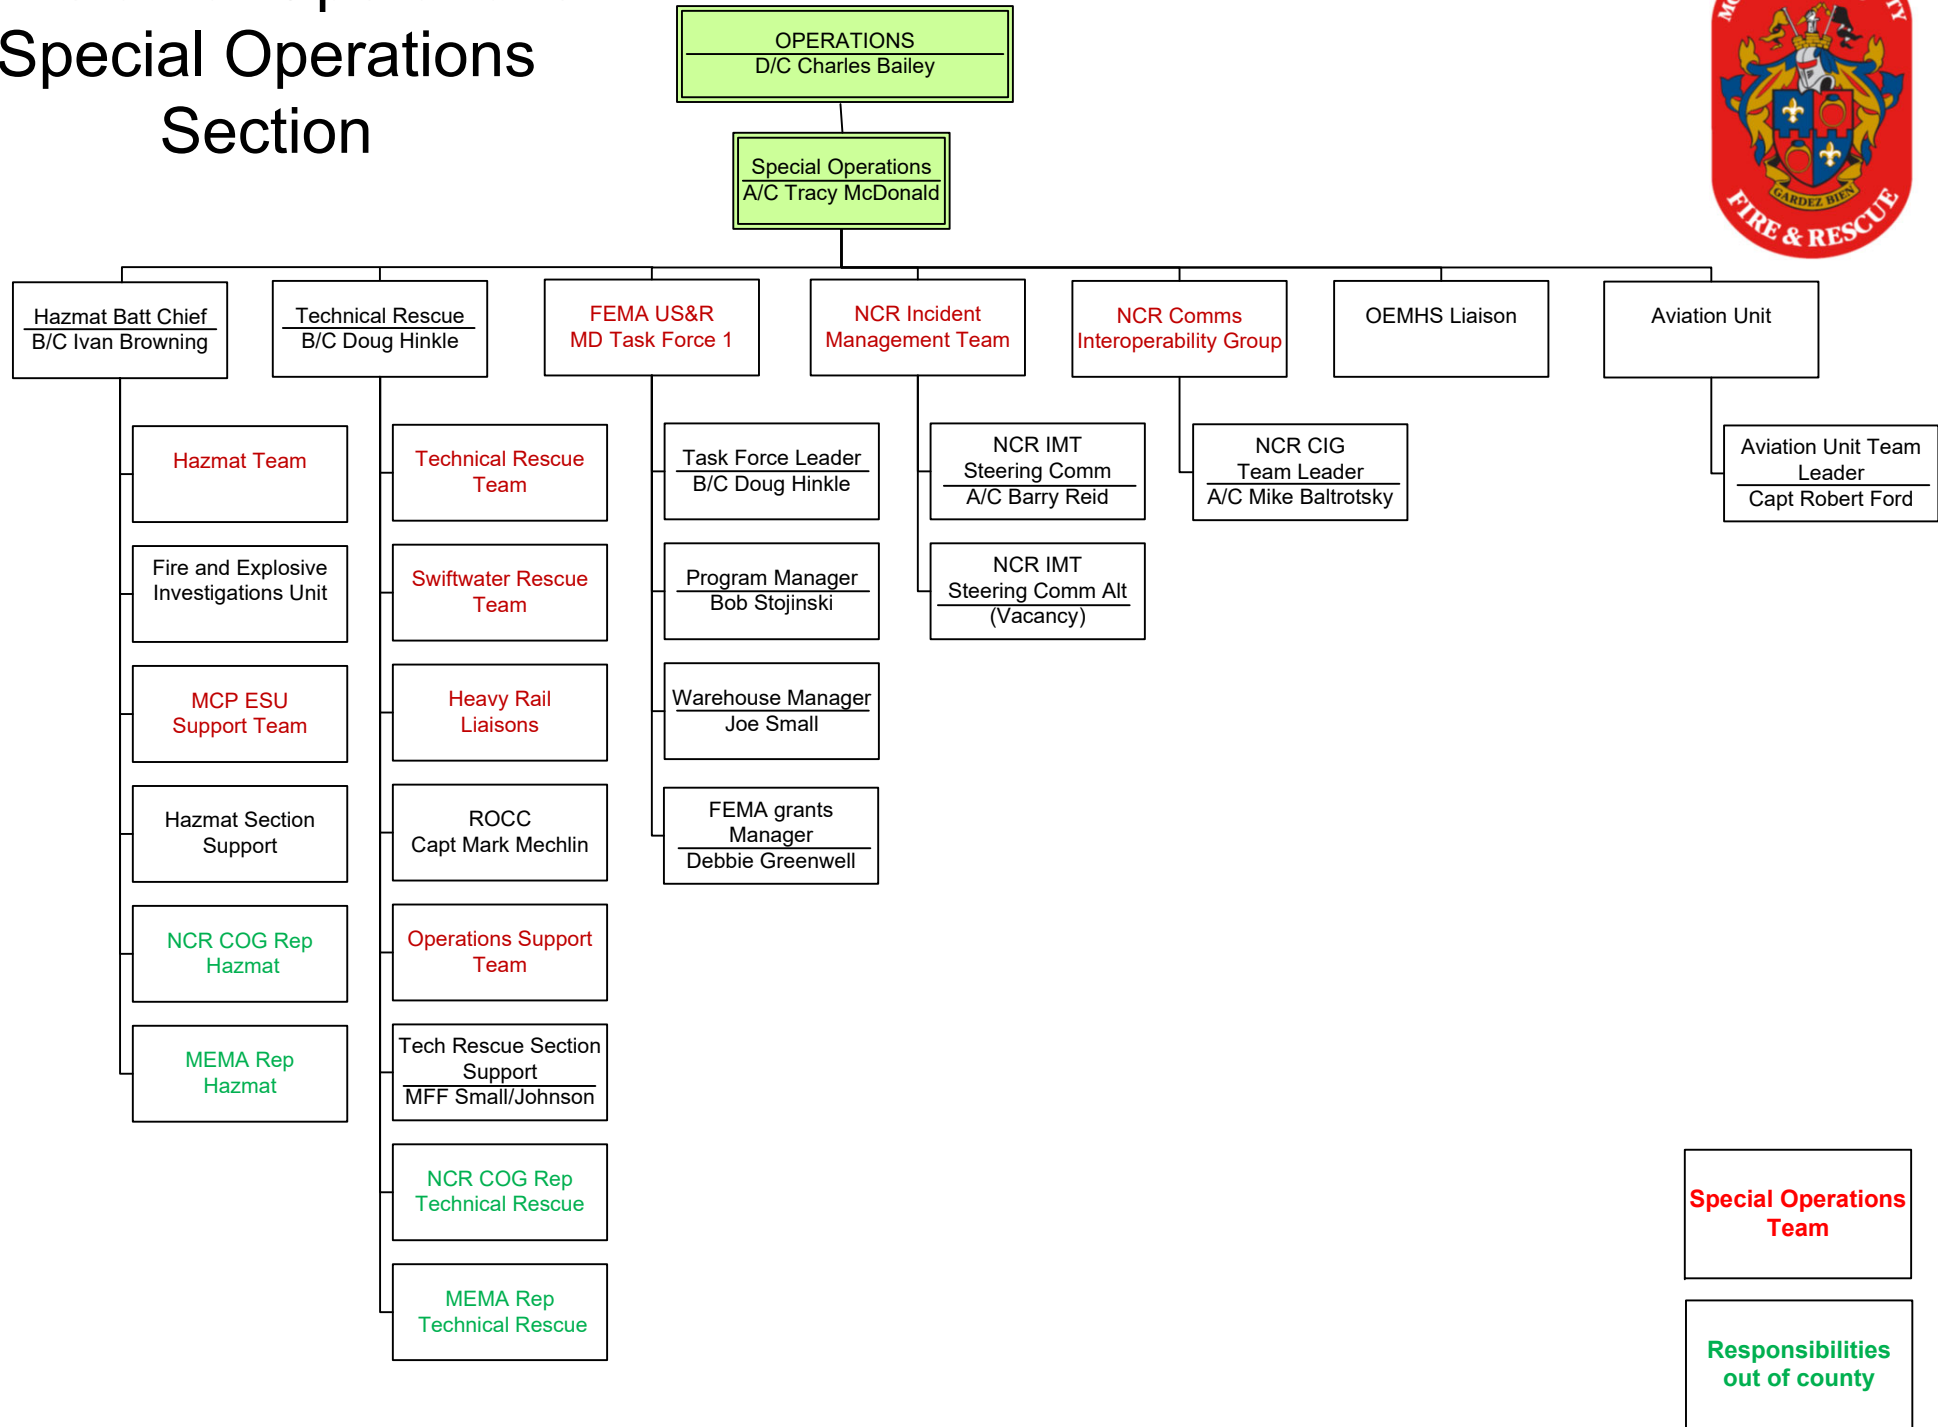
Special Operations Section

OPERATIONS
D/C Charles Bailey

Special Operations
A/C Tracy McDonald

FIRE & RESCUE
GARDEZ BIEN

Hazmat Batt Chief
B/C Ivan Browning

Technical Rescue
B/C Doug Hinkle

FEMA US&R
MD Task Force 1

NCR Incident Management Team

NCR Comms Interoperability Group

OEMHS Liaison

Aviation Unit

Hazmat Team

Fire and Explosive Investigations Unit

MCP ESU Support Team

Hazmat Section Support

NCR COG Rep Hazmat

MEMA Rep Hazmat

Technical Rescue Team

Swiftwater Rescue Team

Heavy Rail Liaisons

ROCC
Capt Mark Mechlin

Operations Support Team

Tech Rescue Section Support
MFF Small/Johnson

NCR COG Rep Technical Rescue

MEMA Rep Technical Rescue

Task Force Leader
B/C Doug Hinkle

Program Manager
Bob Stojinski

Warehouse Manager
Joe Small

FEMA grants Manager
Debbie Greenwell

NCR IMT Steering Comm
A/C Barry Reid

NCR IMT Steering Comm Alt
(Vacancy)

NCR CIG Team Leader
A/C Mike Baltrotsky

Aviation Unit Team Leader
Capt Robert Ford

Special Operations Team

Responsibilities out of county